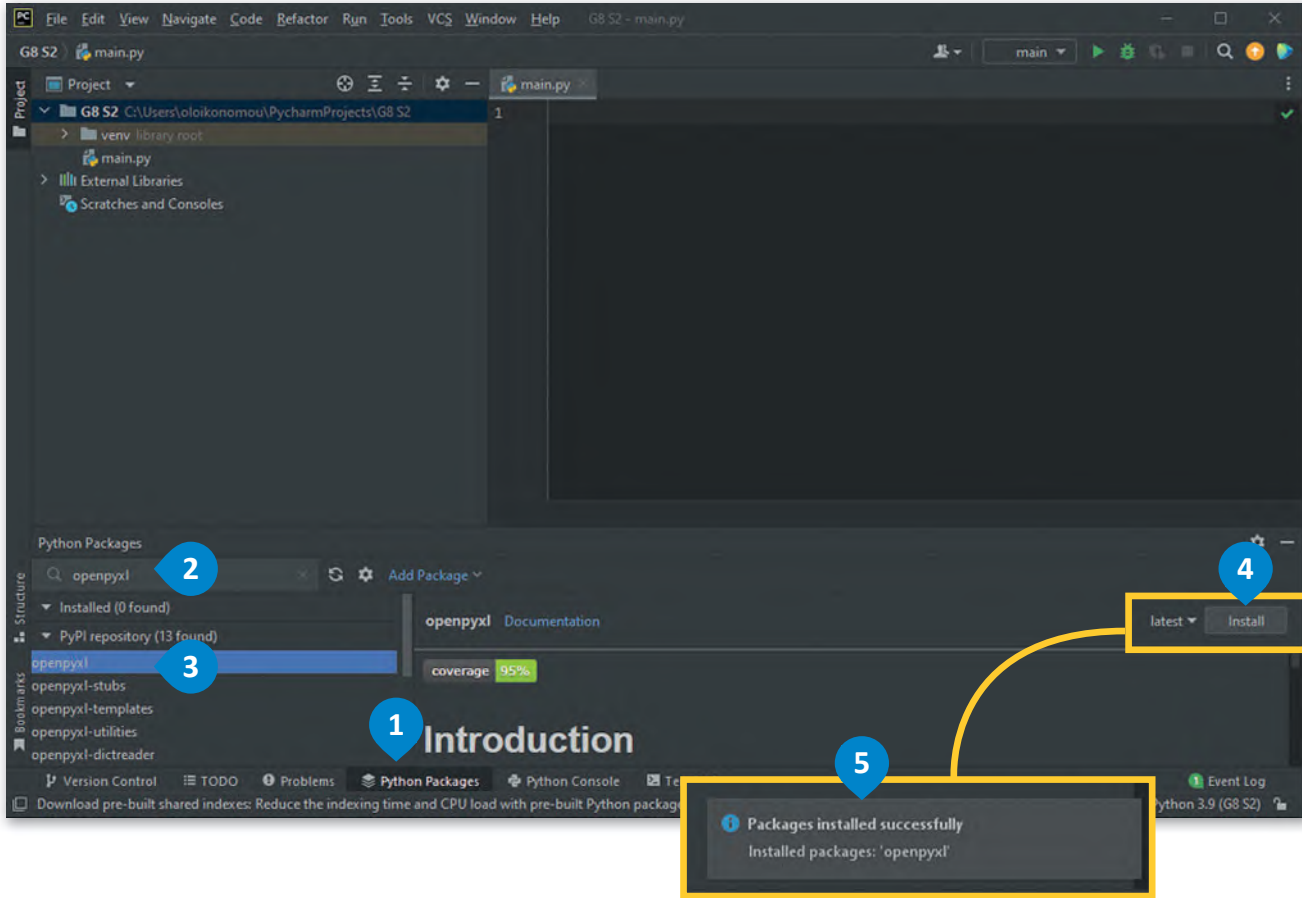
PC File Edit View Navigate Code Refactor Run Tools VCS Window Help G8 S2 - main.py

G8 S2 main.py main

Project

Project

G8 S2 C:\Users\oloikonomou\PycharmProjects\G8 S2

venv library root

main.py

External Libraries

Scratches and Consoles

main.py

1

Python Packages

openpyxl

2

Add Package

Installed (0 found)

PyPI repository (13 found)

openpyxl

3

openpyxl-stubs

openpyxl-templates

openpyxl-utilities

openpyxl-dictreader

openpyxl Documentation

coverage 95%

Introduction

latest Install

4

1

5

Structure

Bookmarks

Version Control TODO Problems Python Packages Python Console Te

Event Log

Download pre-built shared indexes: Reduce the indexing time and CPU load with pre-built Python package

Python 3.9 (G8 S2)

Packages installed successfully

Installed packages: 'openpyxl'